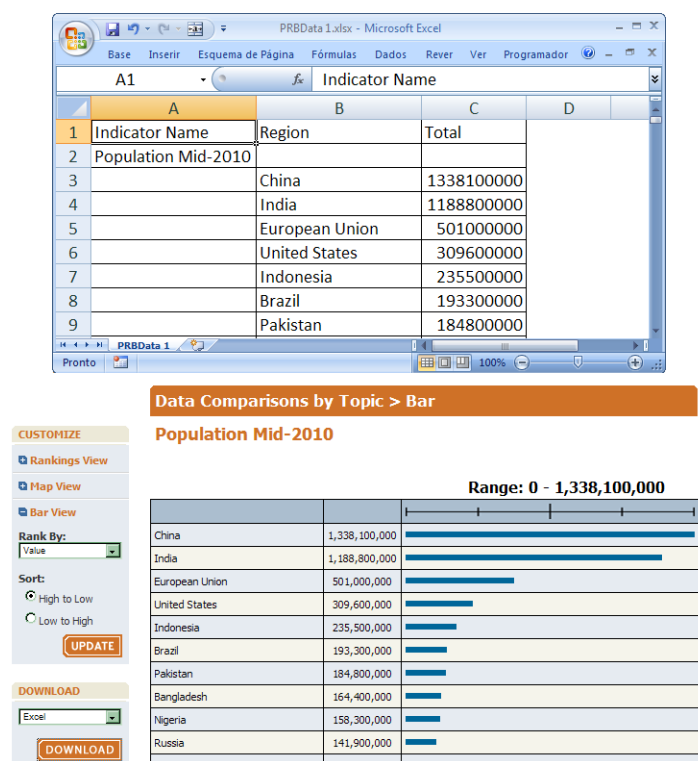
PRBData 1.xlsx - Microsoft Excel

Base Inserir Esquema de Página Fórmulas Dados Rever Ver Programador

A1 $f_x$ Indicator Name

| | A | B | C | D |
|---|---|---|---|---|
| 1 | Indicator Name | Region | Total | |
| 2 | Population Mid-2010 | | | |
| 3 | | China | 1338100000 | |
| 4 | | India | 1188800000 | |
| 5 | | European Union | 501000000 | |
| 6 | | United States | 309600000 | |
| 7 | | Indonesia | 235500000 | |
| 8 | | Brazil | 193300000 | |
| 9 | | Pakistan | 184800000 | |

PRBData 1

Pronto 100%

Data Comparisons by Topic > Bar

Population Mid-2010

CUSTOMIZE

Rankings View

Map View

Bar View

Rank By:

Value

Sort:

High to Low

Low to High

UPDATE

DOWNLOAD

Excel

DOWNLOAD

Range: 0 - 1,338,100,000

| | |
|---|---|
| China | 1,338,100,000 |
| India | 1,188,800,000 |
| European Union | 501,000,000 |
| United States | 309,600,000 |
| Indonesia | 235,500,000 |
| Brazil | 193,300,000 |
| Pakistan | 184,800,000 |
| Bangladesh | 164,400,000 |
| Nigeria | 158,300,000 |
| Russia | 141,900,000 |